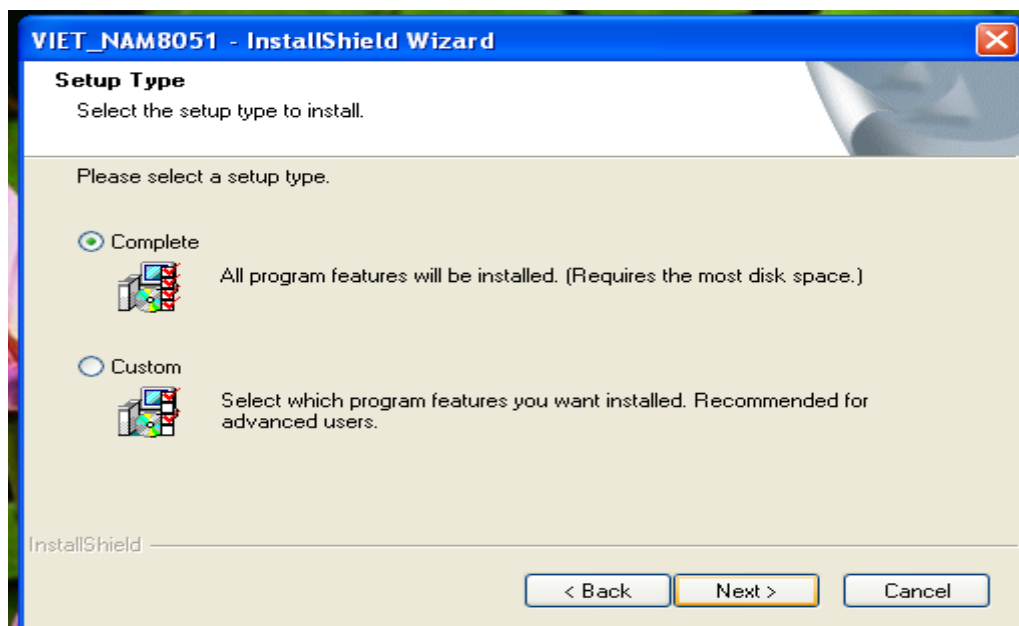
VIET_NAM8051 - InstallShield Wizard

Setup Type

Select the setup type to install.

Please select a setup type.

Complete

All program features will be installed. (Requires the most disk space.)

Custom

Select which program features you want installed. Recommended for advanced users.

InstallShield

< Back

Next >

Cancel